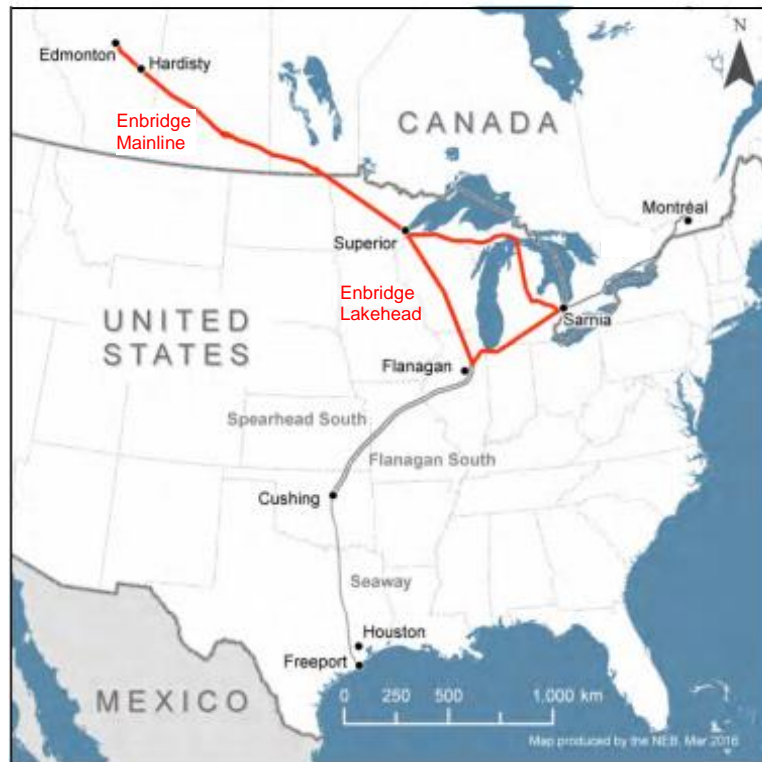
Edmonton
Hardisty
N
Enbridge Mainline
CANADA
Montréal
Superior
Enbridge Lakehead
UNITED STATES
Sarnia
Flanagan
Spearhead South
Flanagan South
Cushing
Seaway
Houston
Freeport
MEXICO
0 250 500 1,000 km
Map produced by the NEB, Mar 2016